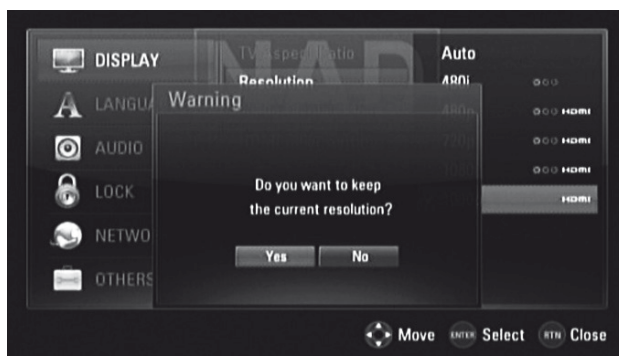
DISPLAY
LANGUA
AUDIO
LOCK
NETWO
OTHERS

TV Aspect Ratio
Resolution

Auto
480i
480p
720p
1080i

HDMI
HDMI
HDMI
HDMI

NAD

Warning

Do you want to keep the current resolution?

Yes No

Move ENTER Select RTN Close